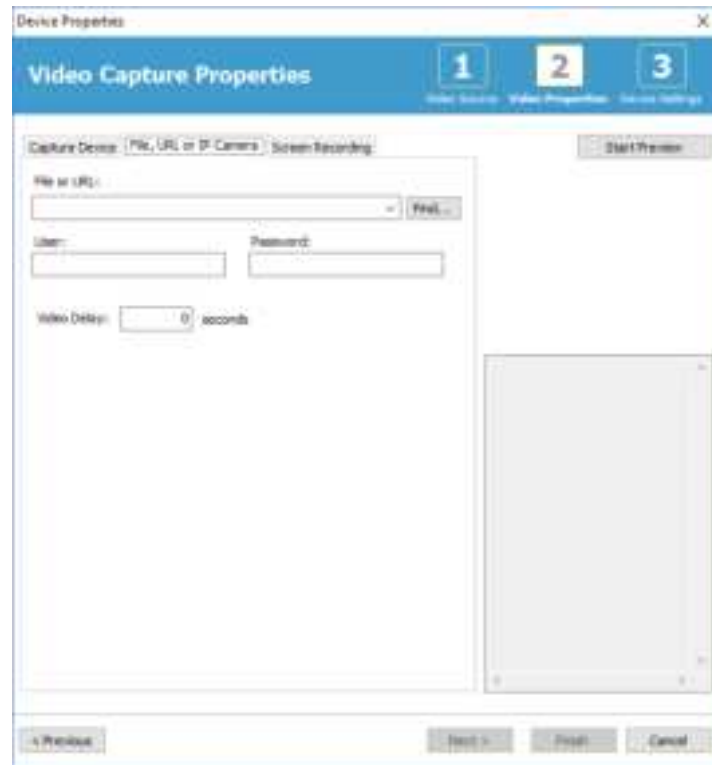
Device Properties

×

Video Capture Properties

1
Video Source

2
Video Properties

3
Device Settings

Capture Device | File, URL or IP Camera | Screen Recording

Start Preview

File or URL:

Find...

User:

Password:

Video Delay: 0 seconds

< Previous

Next >

Finish

Cancel